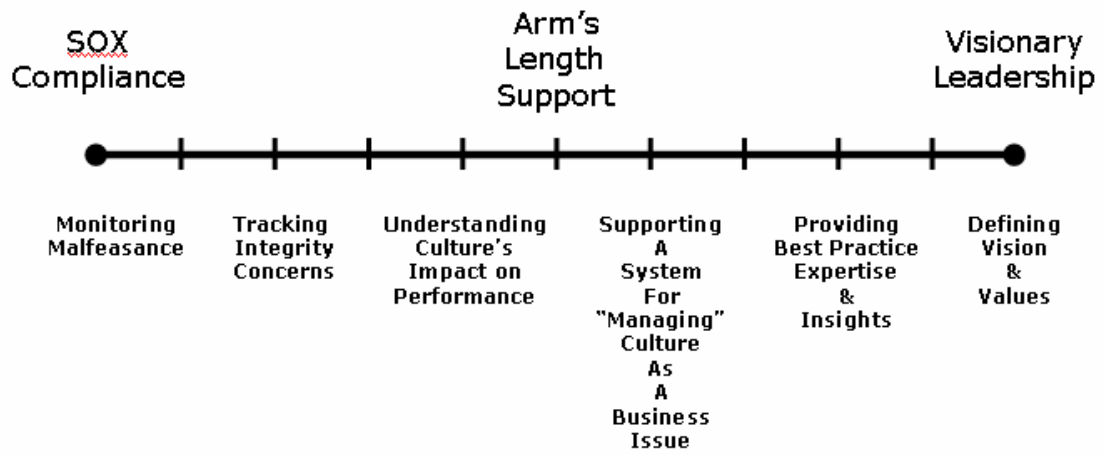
SOX Compliance

Arm's Length Support

Visionary Leadership

Monitoring Malfeasance

Tracking Integrity Concerns

Understanding Culture's Impact on Performance

Supporting A System For "Managing" Culture As A Business Issue

Providing Best Practice Expertise & Insights

Defining Vision & Values